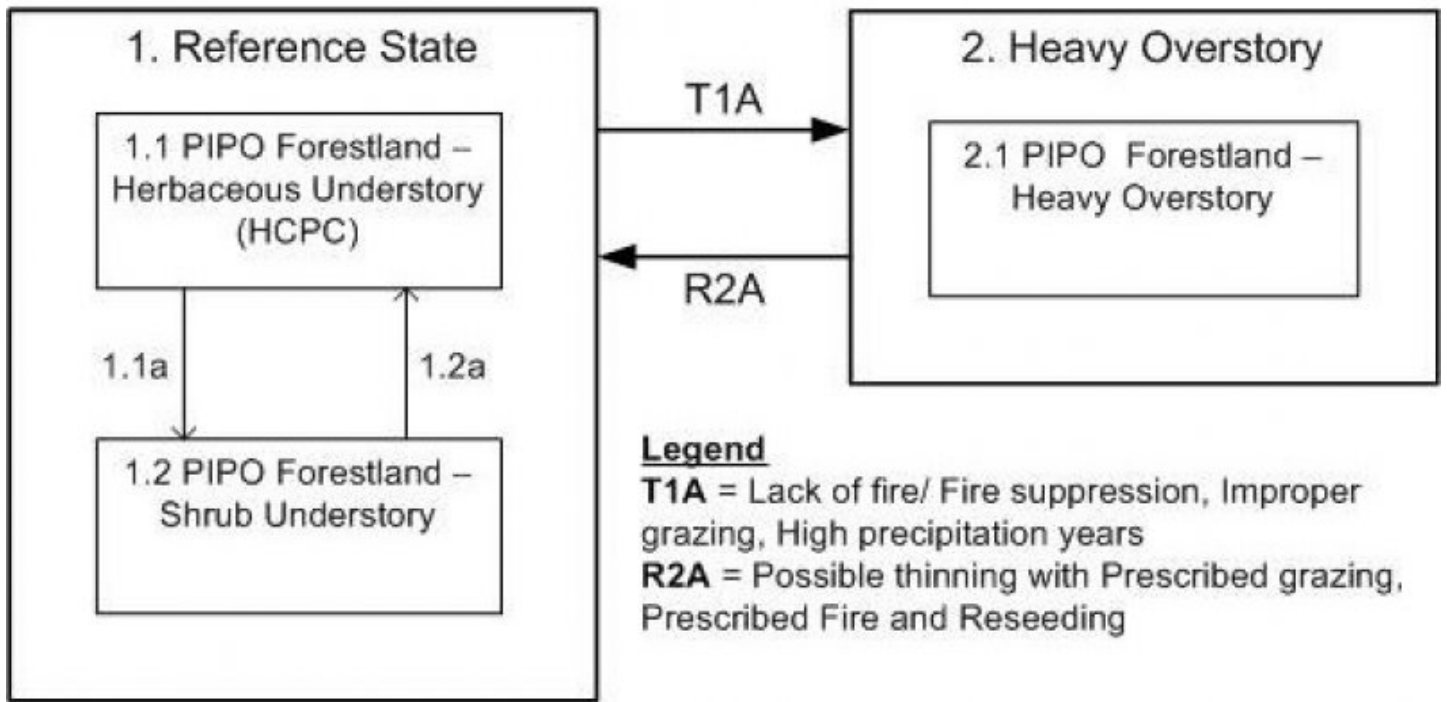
1. Reference State

1.1 PIPO Forestland – Herbaceous Understory (HCPC)

1.1a

1.2a

1.2 PIPO Forestland – Shrub Understory

T1A

R2A

2. Heavy Overstory

2.1 PIPO Forestland – Heavy Overstory

Legend
**T1A** = Lack of fire/ Fire suppression, Improper grazing, High precipitation years
**R2A** = Possible thinning with Prescribed grazing, Prescribed Fire and Reseeding